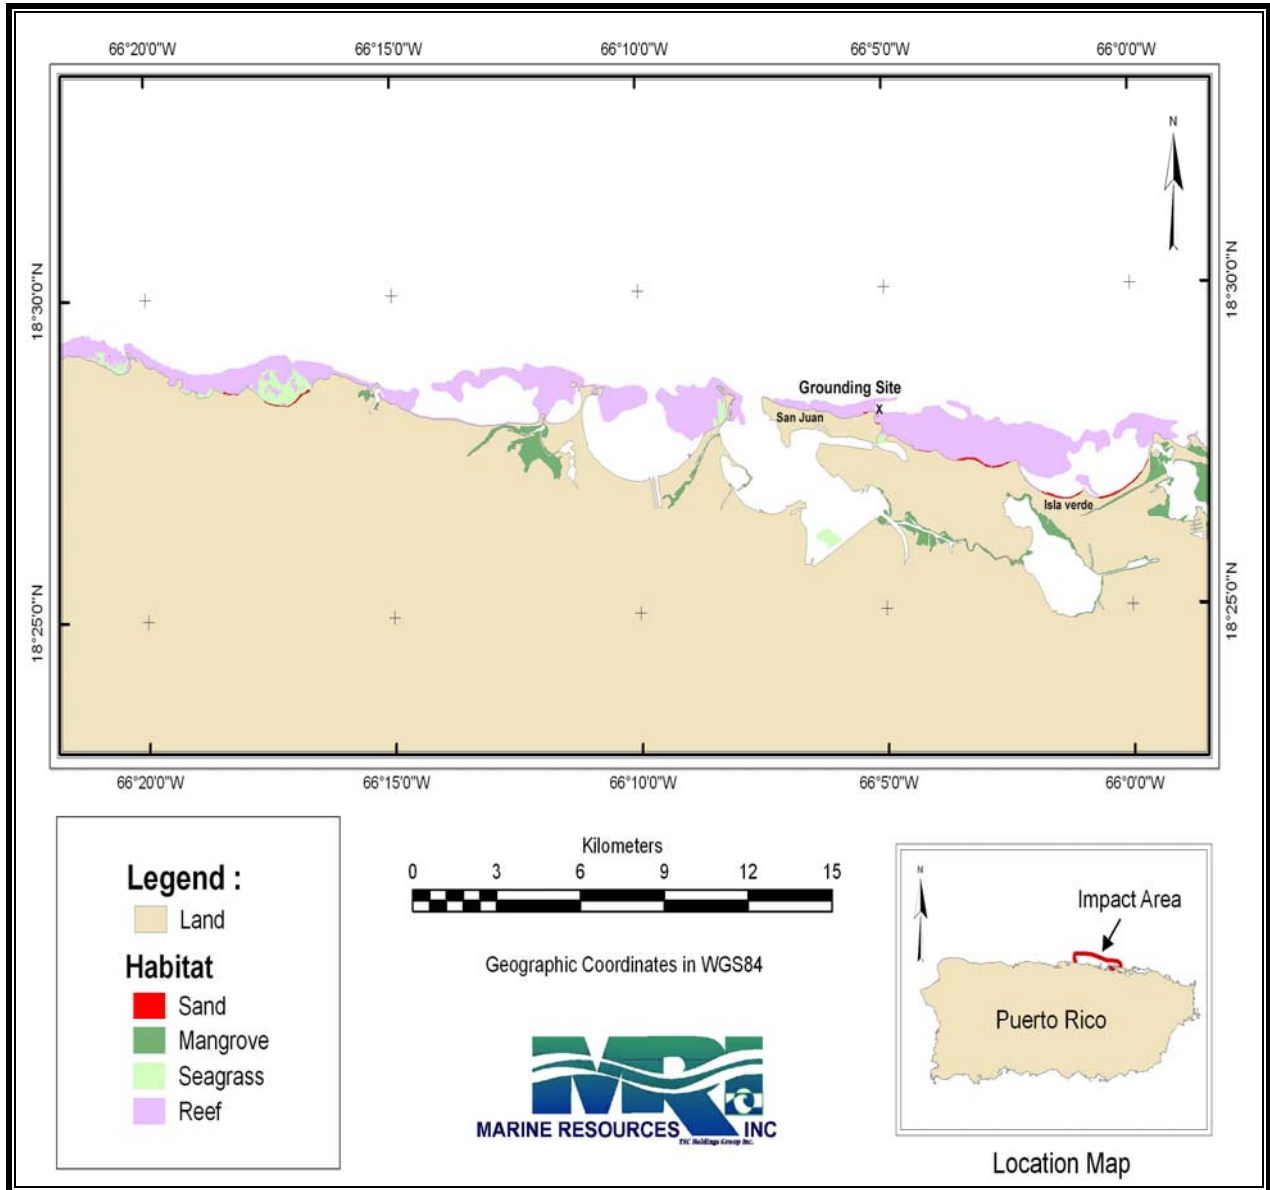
66°20'0"W 66°15'0"W 66°10'0"W 66°5'0"W 66°0'0"W

N

18°30'0"N

18°25'0"N

Grounding Site

X

San Juan

Isla verde

66°20'0"W 66°15'0"W 66°10'0"W 66°5'0"W 66°0'0"W

Legend :

Land

Habitat

Sand

Mangrove

Seagrass

Reef

Kilometers

0 3 6 9 12 15

Geographic Coordinates in WGS84

MRI

MARINE RESOURCES INC

TSC Holdings Group Inc.

N

Impact Area

Puerto Rico

Location Map